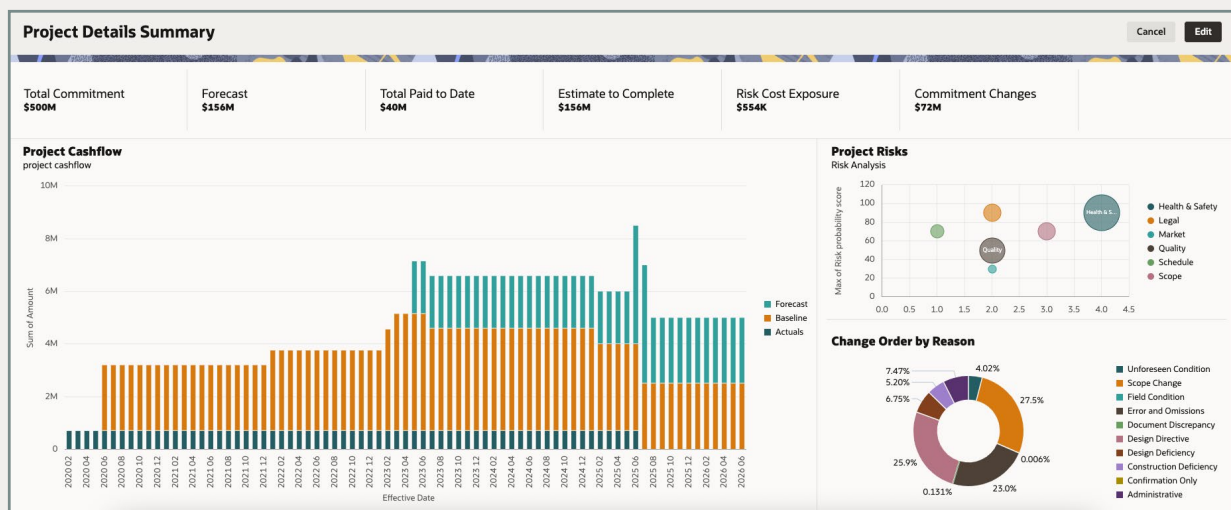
Project Details Summary

Cancel Edit

Total Commitment
$500M

Forecast
$156M

Total Paid to Date
$40M

Estimate to Complete
$156M

Risk Cost Exposure
$554K

Commitment Changes
$72M

Project Cashflow
project cashflow

10M
8M
6M
4M
2M
0

Sum of Amount

2020 02, 2020 04, 2020 06, 2020 08, 2020 10, 2020 12, 2021 02, 2021 04, 2021 06, 2021 08, 2021 10, 2021 12, 2022 02, 2022 04, 2022 06, 2022 08, 2022 10, 2022 12, 2023 02, 2023 04, 2023 06, 2023 08, 2023 10, 2023 12, 2024 02, 2024 04, 2024 06, 2024 08, 2024 10, 2024 12, 2025 02, 2025 04, 2025 06, 2025 08, 2025 10, 2025 12, 2026 02, 2026 04, 2026 06

Effective Date

Forecast
Baseline
Actuals

Project Risks
Risk Analysis

Max of Risk probability score

120
100
80
60
40
20
0

0.0 0.5 1.0 1.5 2.0 2.5 3.0 3.5 4.0 4.5

Health & S...
Quality

Health & Safety
Legal
Market
Quality
Schedule
Scope

Change Order by Reason

7.47%
5.20%
6.75%
4.02%
27.5%
25.9%
0.006%
0.131%
23.0%

Unforeseen Condition
Scope Change
Field Condition
Error and Omissions
Document Discrepancy
Design Directive
Design Deficiency
Construction Deficiency
Confirmation Only
Administrative